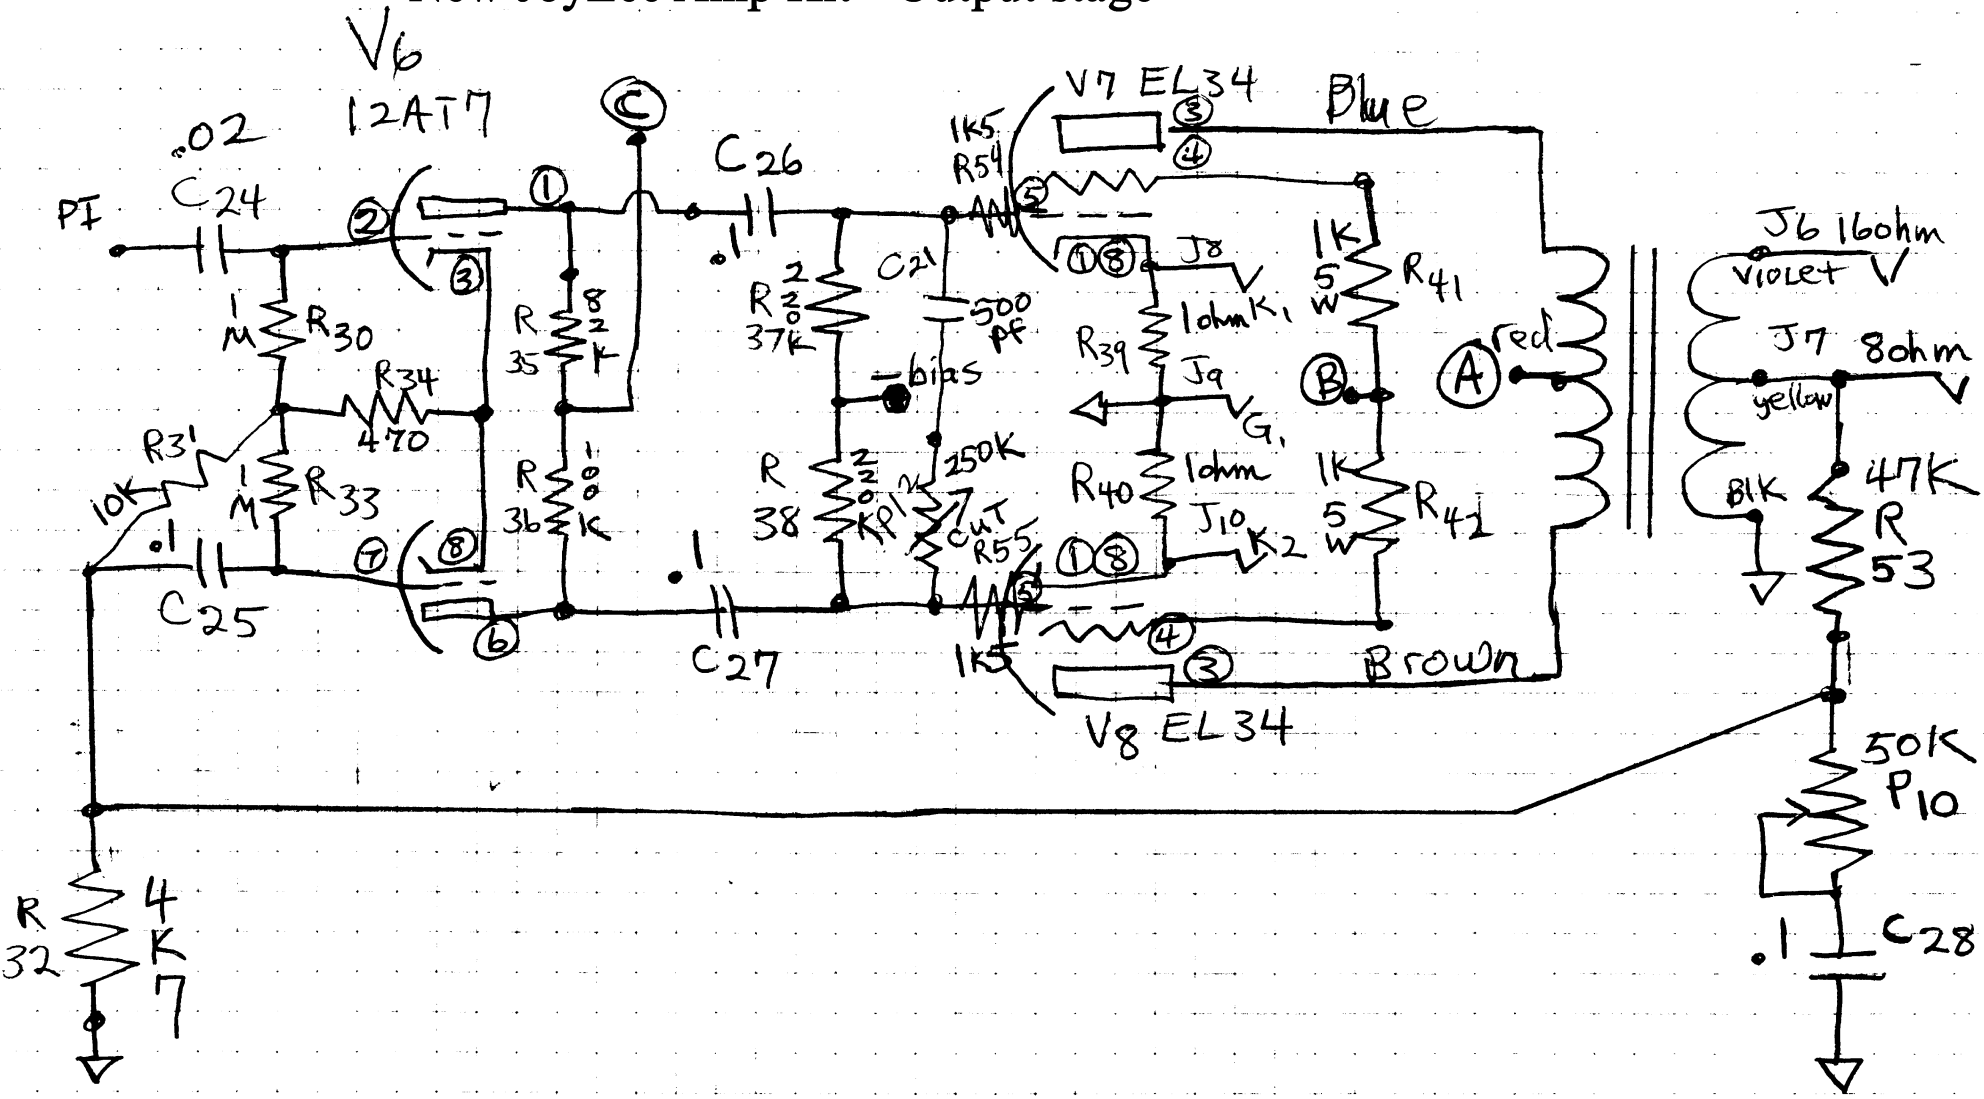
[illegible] Amp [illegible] Output Stage

V6
12AT7
.02
C24
PI
2
3
1
C
C26
.1
1 M R30
R34 470
R3'
10K
1 M R33
.1
C25
7
8
6
R 35 82 K
R 36 100 K
R 220 37K
C21 500 pf
-bias
R 38 220 K
250K
cut
R55
.1
C27
V7 EL34
1K5
R54
3
4
5
1 8
J8
R39 1ohm K1
J9
G1
R40 1ohm
J10 K2
1 8
5
4
3
1K5
V8 EL34
Blue
1K 5 W R41
B
1K 5 W R42
Brown
A
red
J6 16ohm
violet
J7 8ohm
yellow
81K
47K
R 53
50K
P10
.1
C28
R 32
4 K 7